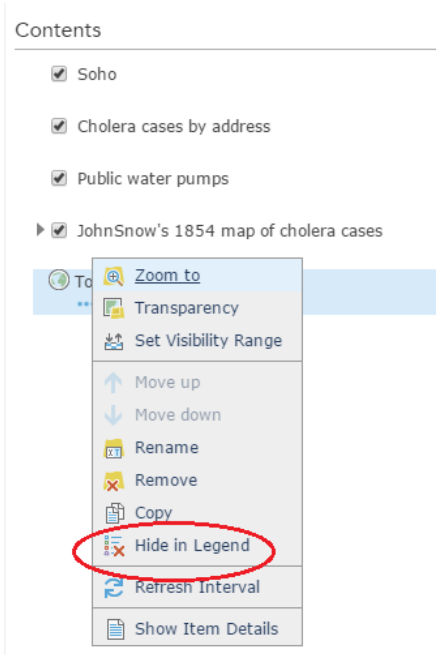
Contents

Soho

Cholera cases by address

Public water pumps

JohnSnow's 1854 map of cholera cases

To

Zoom to

Transparency

Set Visibility Range

Move up

Move down

Rename

Remove

Copy

Hide in Legend

Refresh Interval

Show Item Details